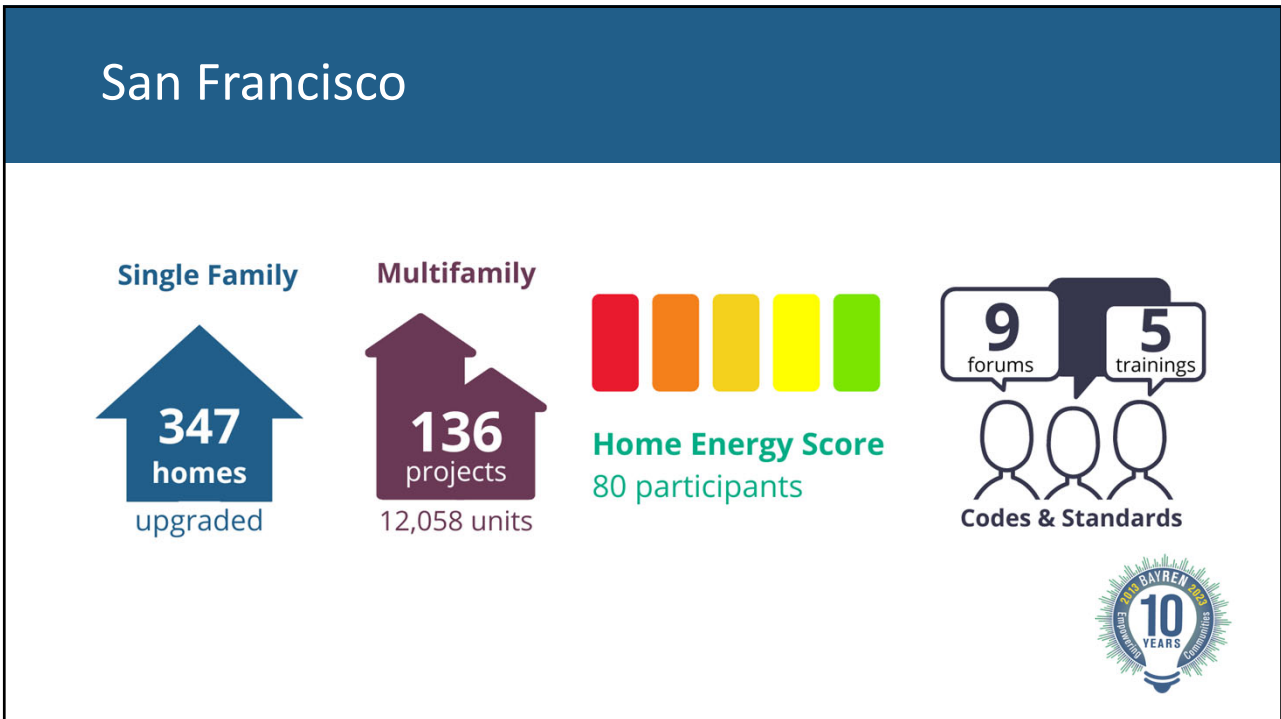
San Francisco

Single Family

347 homes

upgraded

Multifamily

136 projects

12,058 units

Home Energy Score

80 participants

9 forums

5 trainings

Codes & Standards

2013 BAYREN 2023

10 YEARS

Empowering Communities